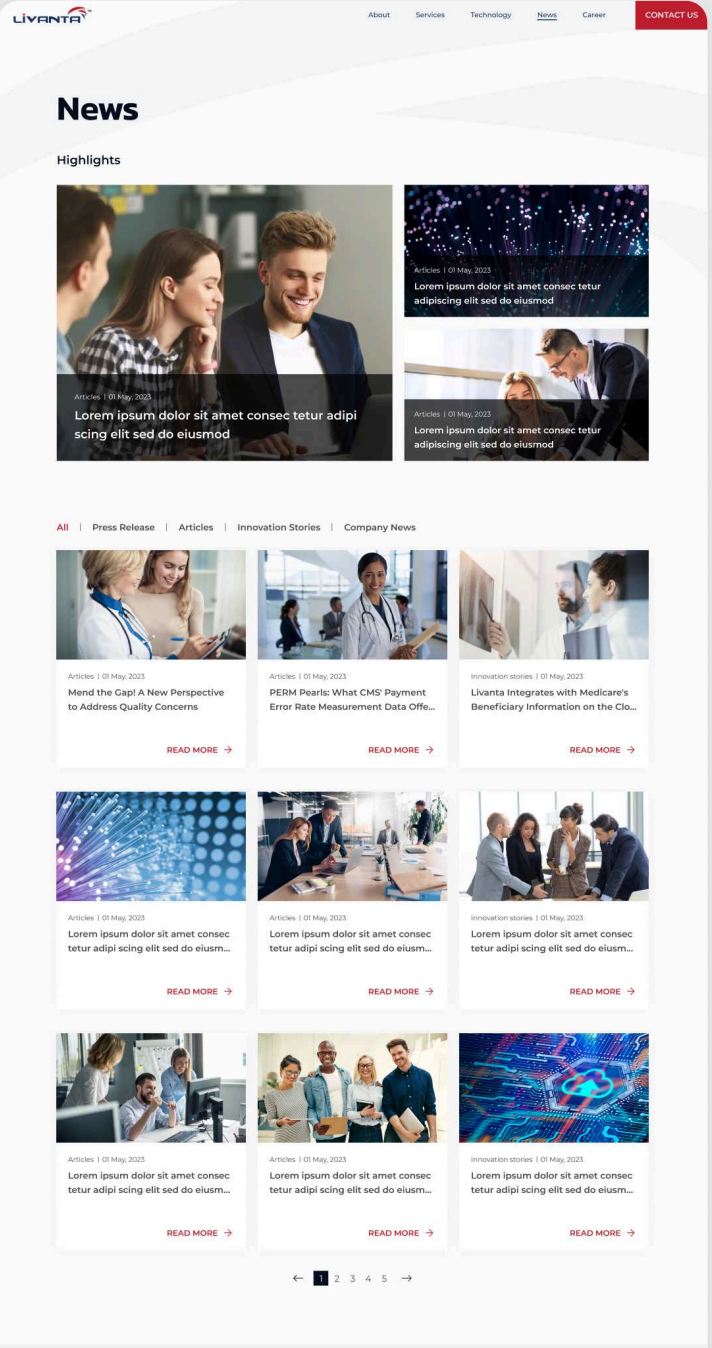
LIVANTA

About Services Technology News Career CONTACT US

News

Highlights

Articles | 01 May, 2023
Lorem ipsum dolor sit amet consec tetur adipi scing elit sed do eiusmod

Articles | 01 May, 2023
Lorem ipsum dolor sit amet consec tetur adipiscing elit sed do eiusmod

Articles | 01 May, 2023
Lorem ipsum dolor sit amet consec tetur adipiscing elit sed do eiusmod

All | Press Release | Articles | Innovation Stories | Company News

Articles | 01 May, 2023
Mend the Gap! A New Perspective to Address Quality Concerns
READ MORE →

Articles | 01 May, 2023
PERM Pearls: What CMS' Payment Error Rate Measurement Data Offe...
READ MORE →

Innovation stories | 01 May, 2023
Livanta Integrates with Medicare's Beneficiary Information on the Clo...
READ MORE →

Articles | 01 May, 2023
Lorem ipsum dolor sit amet consec tetur adipi scing elit sed do eiusm...
READ MORE →

Articles | 01 May, 2023
Lorem ipsum dolor sit amet consec tetur adipi scing elit sed do eiusm...
READ MORE →

Innovation stories | 01 May, 2023
Lorem ipsum dolor sit amet consec tetur adipi scing elit sed do eiusm...
READ MORE →

Articles | 01 May, 2023
Lorem ipsum dolor sit amet consec tetur adipi scing elit sed do eiusm...
READ MORE →

Articles | 01 May, 2023
Lorem ipsum dolor sit amet consec tetur adipi scing elit sed do eiusm...
READ MORE →

Innovation stories | 01 May, 2023
Lorem ipsum dolor sit amet consec tetur adipi scing elit sed do eiusm...
READ MORE →

← 1 2 3 4 5 →